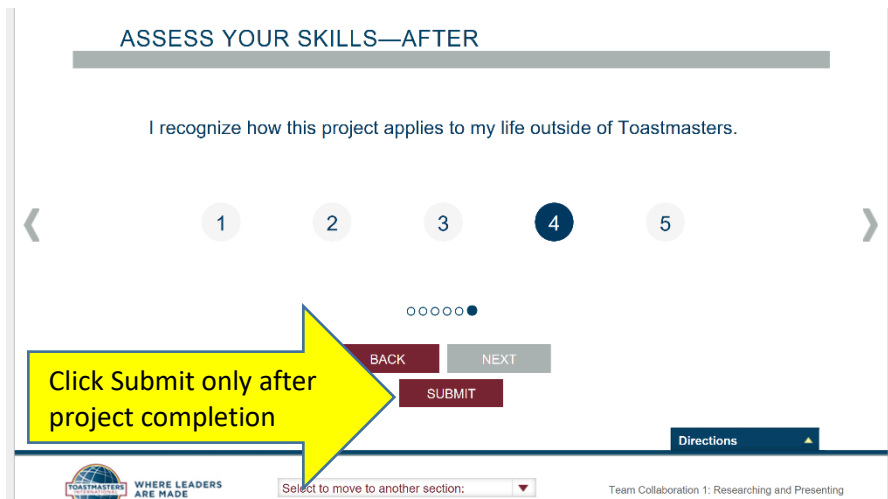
ASSESS YOUR SKILLS—AFTER

I recognize how this project applies to my life outside of Toastmasters.

1 2 3 4 5

BACK NEXT

SUBMIT

Click Submit only after project completion

Directions

TOASTMASTERS INTERNATIONAL WHERE LEADERS ARE MADE

Select to move to another section:

Team Collaboration 1: Researching and Presenting